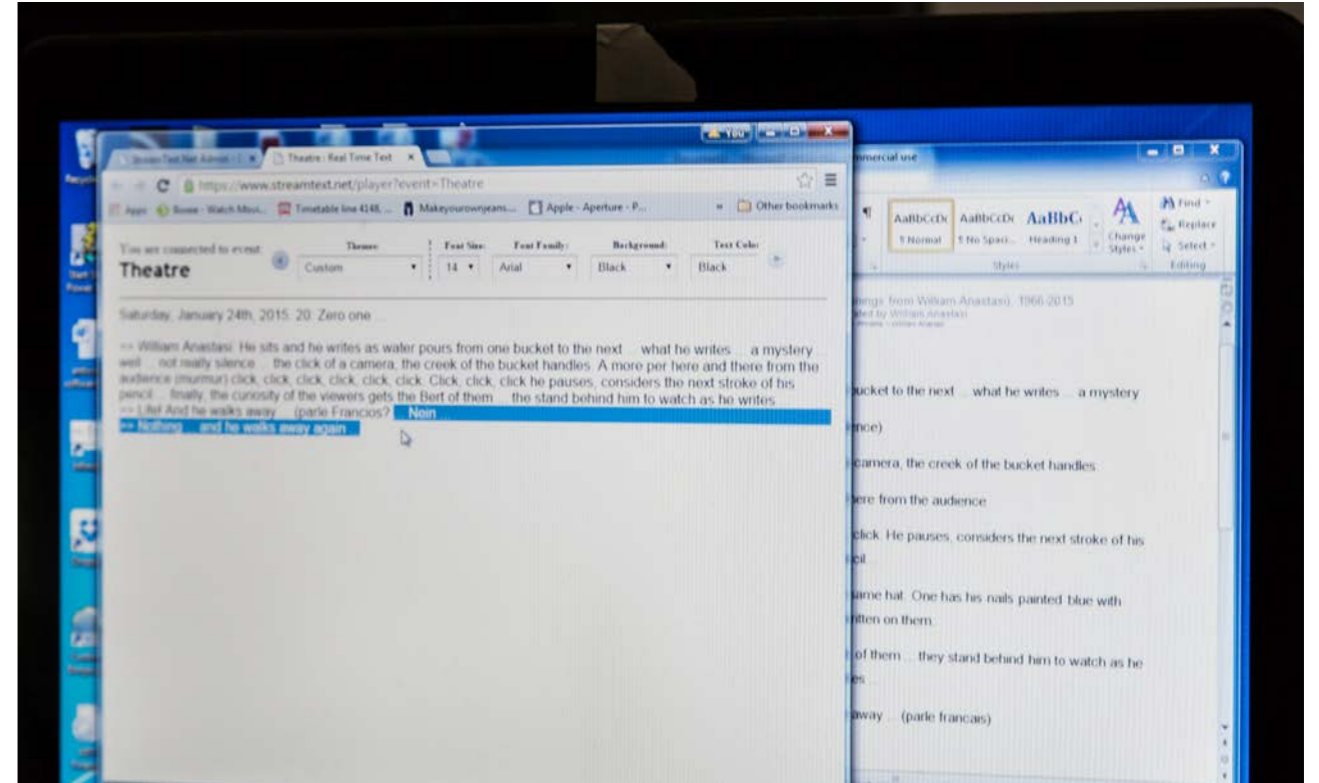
Theatre : Real Time Text

https://www.streamtext.net/player?event=Theatre

Apps  Timetable line 4148, ...  Makeyourownjeans...  Apple - Aperture - P...  Other bookmarks

You are connected to event:
Theatre

Theme: Custom
Font Size: 14
Font Family: Arial
Background: Black
Text Color: Black

Saturday, January 24th, 2015: 20: Zero one ...

>> William Anastasi: He sits and he writes as water pours from one bucket to the next ... what he writes ... a mystery well ... not really silence ... the click of a camera, the creek of the bucket handles. A more per here and there from the audience (murmur) click, click, click, click, click, click. Click, click, click he pauses, considers the next stroke of his pencil ... finally, the curiosity of the viewers gets the Bert of them ... the stand behind him to watch as he writes
>> Life! And he walks away ... (parle Francios)? Nein ...
>> Nothing ... and he walks away again

mercial use

AaBbCcDc ¶ Normal  AaBbCcDc ¶ No Spaci...  AaBbC Heading 1  Change Styles  Find  Replace  Select  Styles  Editing

ings from William Anastasi: 1966-2015
ted by William Anastasi

bucket to the next ... what he writes ... a mystery

nce)

camera, the creek of the bucket handles

ere from the audience

click. He pauses, considers the next stroke of his
cil

ame hat. One has his nails painted blue with
itten on them

of them ... they stand behind him to watch as he
es

away ... (parle francais)